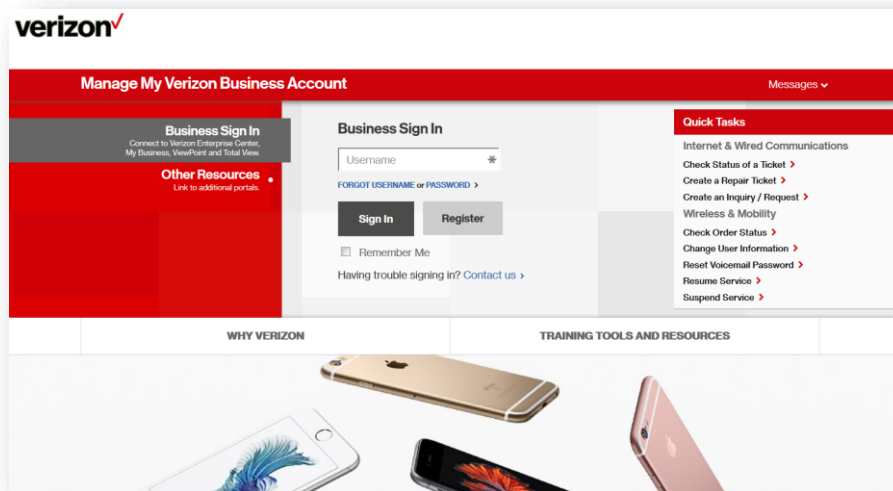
verizon✓

Manage My Verizon Business Account

Messages

Business Sign In
Connect to Verizon Enterprise Center, My Business, ViewPoint and Total View.

Other Resources
Link to additional portals.

Business Sign In

Username

FORGOT USERNAME or PASSWORD ›

Sign In

Register

Remember Me

Having trouble signing in? Contact us ›

Quick Tasks

Internet & Wired Communications
Check Status of a Ticket ›
Create a Repair Ticket ›
Create an Inquiry / Request ›

Wireless & Mobility
Check Order Status ›
Change User Information ›
Reset Voicemail Password ›
Resume Service ›
Suspend Service ›

WHY VERIZON

TRAINING TOOLS AND RESOURCES